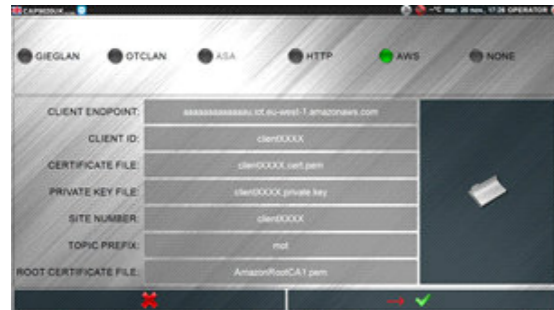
CAPM20UK...

--°C mar 20 nov, 17:26 OPERATOR

GIEGLAN OTCLAN ASA HTTP AWS NONE

CLIENT ENDPOINT: aaaaaaaaaaaaaaa.iot.eu-west-1.amazonaws.com
CLIENT ID: clientXXXX
CERTIFICATE FILE: clientXXXX.cert.pem
PRIVATE KEY FILE: clientXXXX.private.key
SITE NUMBER: clientXXXX
TOPIC PREFIX: mot
ROOT CERTIFICATE FILE: AmazonRootCA1.pem